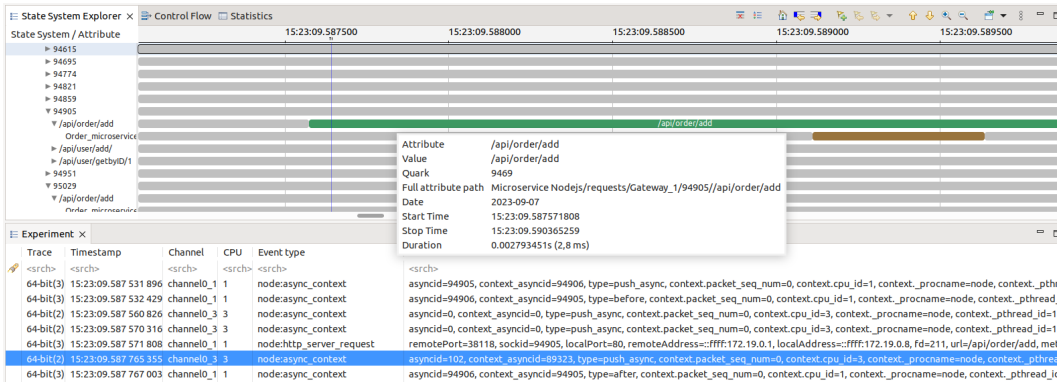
State System Explorer ✕ Control Flow Statistics

State System / Attribute

15:23:09.587500 15:23:09.588000 15:23:09.588500 15:23:09.589000 15:23:09.589500

94615
94695
94774
94821
94859
94905
/api/order/add
Order_microservice
/api/user/add/
/api/user/getbyID/1
94951
95029
/api/order/add
Order_microservice

/api/order/add

| Attribute | /api/order/add |
|---|---|
| Value | /api/order/add |
| Quark | 9469 |
| Full attribute path | Microservice Nodejs/requests/Gateway_1/94905//api/order/add |
| Date | 2023-09-07 |
| Start Time | 15:23:09.587571808 |
| Stop Time | 15:23:09.590365259 |
| Duration | 0.002793451s (2,8 ms) |

Experiment ✕

| Trace | Timestamp | Channel | CPU | Event type | |
|---|---|---|---|---|---|
| <srch> | <srch> | <srch> | <srch> | <srch> | <srch> |
| 64-bit(3) | 15:23:09.587 531 896 | channel0_1 | 1 | node:async_context | asyncid=94905, context_asyncid=94906, type=push_async, context.packet_seq_num=0, context.cpu_id=1, context._procname=node, context._pthr |
| 64-bit(3) | 15:23:09.587 532 429 | channel0_1 | 1 | node:async_context | asyncid=94906, context_asyncid=94905, type=before, context.packet_seq_num=0, context.cpu_id=1, context._procname=node, context._pthread_ |
| 64-bit(2) | 15:23:09.587 560 826 | channel0_3 | 3 | node:async_context | asyncid=0, context_asyncid=0, type=push_async, context.packet_seq_num=0, context.cpu_id=3, context._procname=node, context._pthread_id=1 |
| 64-bit(2) | 15:23:09.587 570 316 | channel0_3 | 3 | node:async_context | asyncid=0, context_asyncid=0, type=push_async, context.packet_seq_num=0, context.cpu_id=3, context._procname=node, context._pthread_id=1 |
| 64-bit(3) | 15:23:09.587 571 808 | channel0_1 | 1 | node::http_server_request | remotePort=38118, sockid=94905, localPort=80, remoteAddress=::ffff:172.19.0.1, localAddress=::ffff:172.19.0.8, fd=211, url=/api/order/add, me |
| 64-bit(2) | 15:23:09.587 765 355 | channel0_3 | 3 | node:async_context | asyncid=102, context_asyncid=89323, type=push_async, context.packet_seq_num=0, context.cpu_id=3, context._procname=node, context._pthrea |
| 64-bit(3) | 15:23:09.587 767 003 | channel0_1 | 1 | node:async_context | asyncid=94906, context_asyncid=94905, type=after, context.packet_seq_num=0, context.cpu_id=1, context._procname=node, context._pthread_id= |